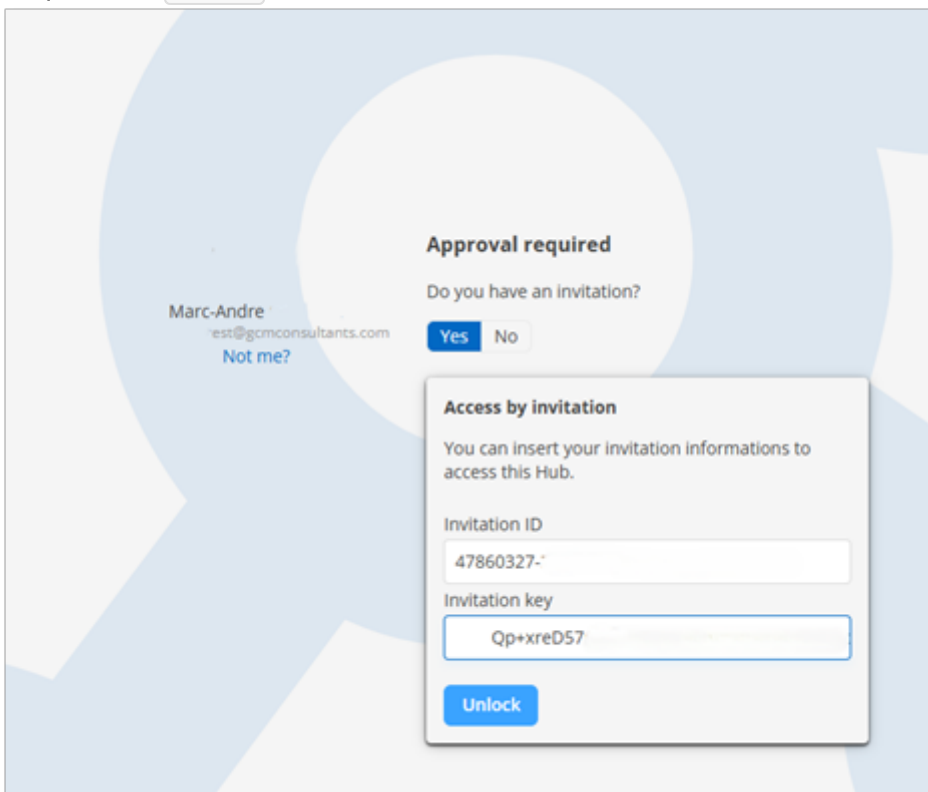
Marc-Andre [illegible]
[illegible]est@gcmconsultants.com
Not me?

Approval required

Do you have an invitation?

Yes No

Access by invitation

You can insert your invitation informations to access this Hub.

Invitation ID

47860327-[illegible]

Invitation key

Qp+xreD57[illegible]

Unlock